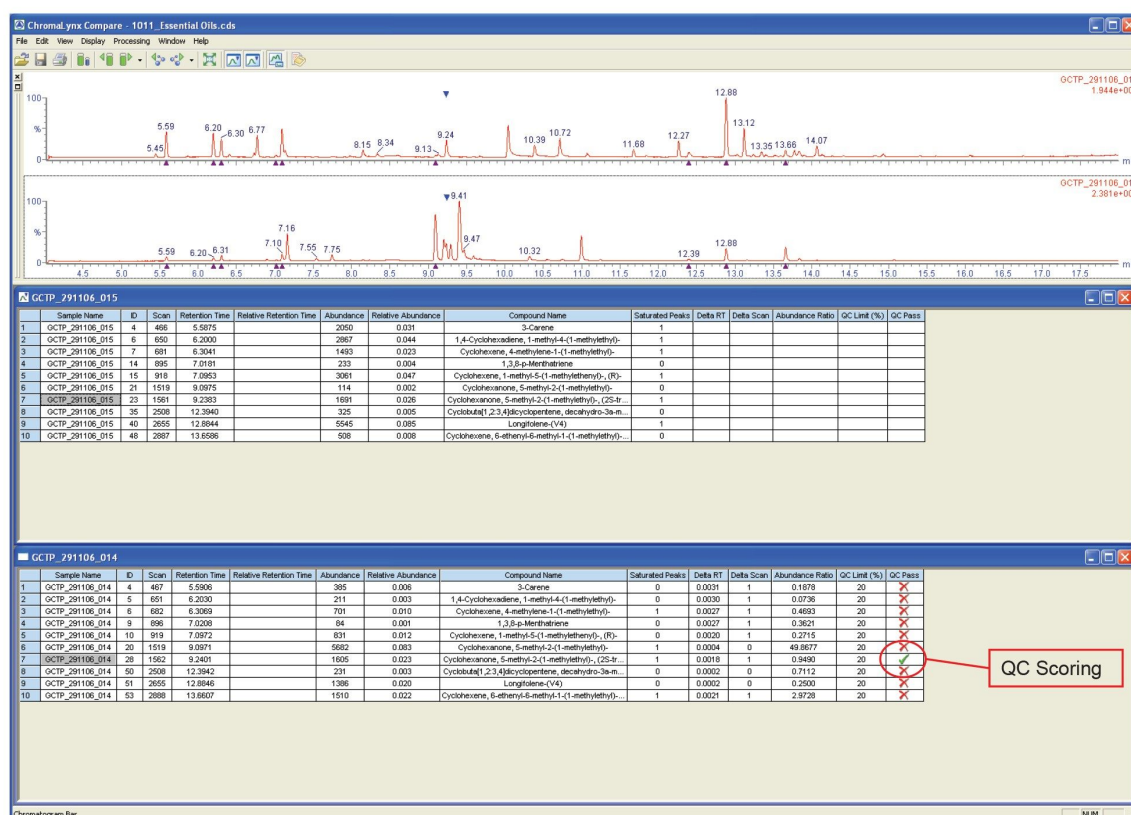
ChromaLynx Compare - 1011_Essential Oils.cds

File Edit View Display Processing Window Help

GCTP_291106_01
1.944e+00

100
%
0

5.45 5.59 6.20 6.30 6.77 8.15 8.34 9.13 9.24 10.39 10.72 11.68 12.27 12.88 13.12 13.35 13.66 14.07

GCTP_291106_01
2.381e+00

100
%
0

5.59 6.20 6.31 7.10 7.16 7.55 7.75 9.41 9.47 10.32 12.39 12.88

4.5 5.0 5.5 6.0 6.5 7.0 7.5 8.0 8.5 9.0 9.5 10.0 10.5 11.0 11.5 12.0 12.5 13.0 13.5 14.0 14.5 15.0 15.5 16.0 16.5 17.0 17.5 m

GCTP_291106_015

| | Sample Name | ID | Scan | Retention Time | Relative Retention Time | Abundance | Relative Abundance | Compound Name | Saturated Peaks | Delta RT | Delta Scan | Abundance Ratio | QC Limit (%) | QC Pass |
|---|---|---|---|---|---|---|---|---|---|---|---|---|---|---|
| 1 | GCTP_291106_015 | 4 | 466 | 5.5875 | | 2050 | 0.031 | 3-Carene | 1 | | | | | |
| 2 | GCTP_291106_015 | 6 | 650 | 6.2000 | | 2867 | 0.044 | 1,4-Cyclohexadiene, 1-methyl-4-(1-methylethyl)- | 1 | | | | | |
| 3 | GCTP_291106_015 | 7 | 681 | 6.3041 | | 1493 | 0.023 | Cyclohexene, 4-methylene-1-(1-methylethyl)- | 1 | | | | | |
| 4 | GCTP_291106_015 | 14 | 895 | 7.0181 | | 233 | 0.004 | 1,3,8-p-Menthatriene | 0 | | | | | |
| 5 | GCTP_291106_015 | 15 | 918 | 7.0953 | | 3061 | 0.047 | Cyclohexene, 1-methyl-5-(1-methylethenyl)-, (R)- | 1 | | | | | |
| 6 | GCTP_291106_015 | 21 | 1519 | 9.0975 | | 114 | 0.002 | Cyclohexanone, 5-methyl-2-(1-methylethyl)- | 0 | | | | | |
| 7 | GCTP_291106_015 | 23 | 1561 | 9.2383 | | 1691 | 0.026 | Cyclohexanone, 5-methyl-2-(1-methylethyl)-, (2S-tr... | 1 | | | | | |
| 8 | GCTP_291106_015 | 35 | 2508 | 12.3940 | | 325 | 0.005 | Cyclobuta[1,2:3,4]dicyclopentene, decahydro-3a-m... | 0 | | | | | |
| 9 | GCTP_291106_015 | 40 | 2655 | 12.8844 | | 5545 | 0.085 | Longifolene-(V4) | 1 | | | | | |
| 10 | GCTP_291106_015 | 48 | 2887 | 13.6586 | | 508 | 0.008 | Cyclohexene, 6-ethenyl-6-methyl-1-(1-methylethyl)-... | 0 | | | | | |

GCTP_291106_014

| | Sample Name | ID | Scan | Retention Time | Relative Retention Time | Abundance | Relative Abundance | Compound Name | Saturated Peaks | Delta RT | Delta Scan | Abundance Ratio | QC Limit (%) | QC Pass |
|---|---|---|---|---|---|---|---|---|---|---|---|---|---|---|
| 1 | GCTP_291106_014 | 4 | 467 | 5.5906 | | 385 | 0.006 | 3-Carene | 0 | 0.0031 | 1 | 0.1878 | 20 | ✗ |
| 2 | GCTP_291106_014 | 5 | 651 | 6.2030 | | 211 | 0.003 | 1,4-Cyclohexadiene, 1-methyl-4-(1-methylethyl)- | 0 | 0.0030 | 1 | 0.0736 | 20 | ✗ |
| 3 | GCTP_291106_014 | 6 | 682 | 6.3069 | | 701 | 0.010 | Cyclohexene, 4-methylene-1-(1-methylethyl)- | 1 | 0.0027 | 1 | 0.4693 | 20 | ✗ |
| 4 | GCTP_291106_014 | 9 | 896 | 7.0208 | | 84 | 0.001 | 1,3,8-p-Menthatriene | 0 | 0.0027 | 1 | 0.3621 | 20 | ✗ |
| 5 | GCTP_291106_014 | 10 | 919 | 7.0972 | | 831 | 0.012 | Cyclohexene, 1-methyl-5-(1-methylethenyl)-, (R)- | 1 | 0.0020 | 1 | 0.2715 | 20 | ✗ |
| 6 | GCTP_291106_014 | 20 | 1519 | 9.0971 | | 5682 | 0.083 | Cyclohexanone, 5-methyl-2-(1-methylethyl)- | 1 | 0.0004 | 0 | 49.8677 | 20 | ✗ |
| 7 | GCTP_291106_014 | 28 | 1562 | 9.2401 | | 1605 | 0.023 | Cyclohexanone, 5-methyl-2-(1-methylethyl)-, (2S-tr... | 1 | 0.0018 | 1 | 0.9490 | 20 | ✓ |
| 8 | GCTP_291106_014 | 50 | 2508 | 12.3942 | | 231 | 0.003 | Cyclobuta[1,2:3,4]dicyclopentene, decahydro-3a-m... | 0 | 0.0002 | 0 | 0.7112 | 20 | ✗ |
| 9 | GCTP_291106_014 | 51 | 2655 | 12.8846 | | 1386 | 0.020 | Longifolene-(V4) | 1 | 0.0002 | 0 | 0.2500 | 20 | ✗ |
| 10 | GCTP_291106_014 | 53 | 2888 | 13.6607 | | 1510 | 0.022 | Cyclohexene, 6-ethenyl-6-methyl-1-(1-methylethyl)-... | 1 | 0.0021 | 1 | 2.9728 | 20 | ✗ |

QC Scoring

Chromatogram Bar
NUM